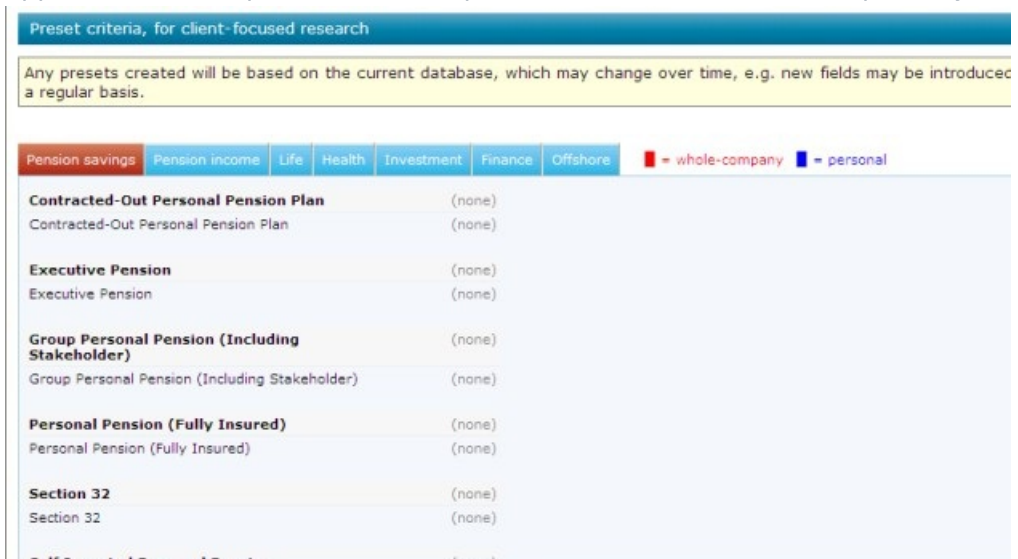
Preset criteria, for client-focused research

Any presets created will be based on the current database, which may change over time, e.g. new fields may be introduced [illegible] a regular basis.

Pension savings | Pension income | Life | Health | Investment | Finance | Offshore

= whole-company = personal

| | |
|---|---|
| **Contracted-Out Personal Pension Plan** | (none) |
| Contracted-Out Personal Pension Plan | (none) |
| **Executive Pension** | (none) |
| Executive Pension | (none) |
| **Group Personal Pension (Including Stakeholder)** | (none) |
| Group Personal Pension (Including Stakeholder) | (none) |
| **Personal Pension (Fully Insured)** | (none) |
| Personal Pension (Fully Insured) | (none) |
| **Section 32** | (none) |
| Section 32 | (none) |

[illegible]